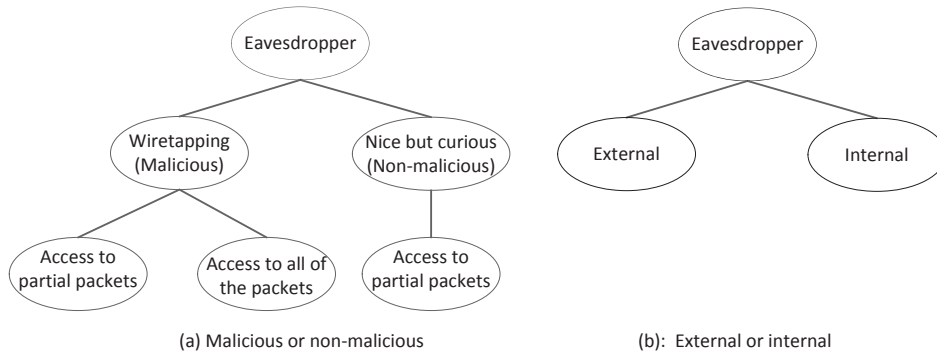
Eavesdropper

Wiretapping (Malicious)

Nice but curious (Non-malicious)

Access to partial packets

Access to all of the packets

Access to partial packets

(a) Malicious or non-malicious

Eavesdropper

External

Internal

(b): External or internal